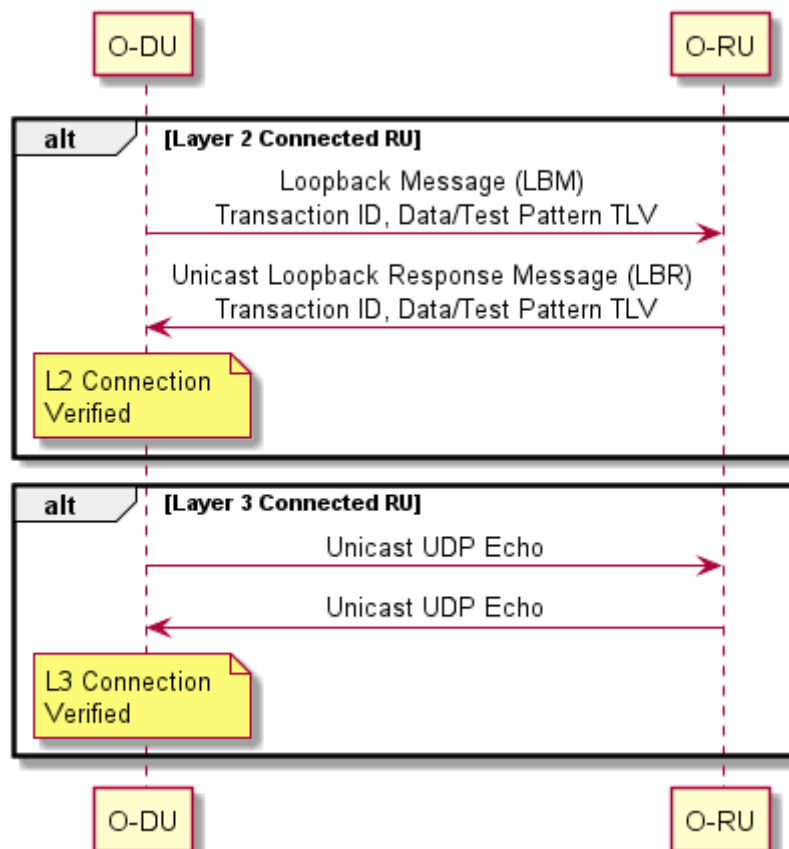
O-DU

O-RU

alt [Layer 2 Connected RU]

Loopback Message (LBM)
Transaction ID, Data/Test Pattern TLV

Unicast Loopback Response Message (LBR)
Transaction ID, Data/Test Pattern TLV

L2 Connection
Verified

alt [Layer 3 Connected RU]

Unicast UDP Echo

Unicast UDP Echo

L3 Connection
Verified

O-DU

O-RU